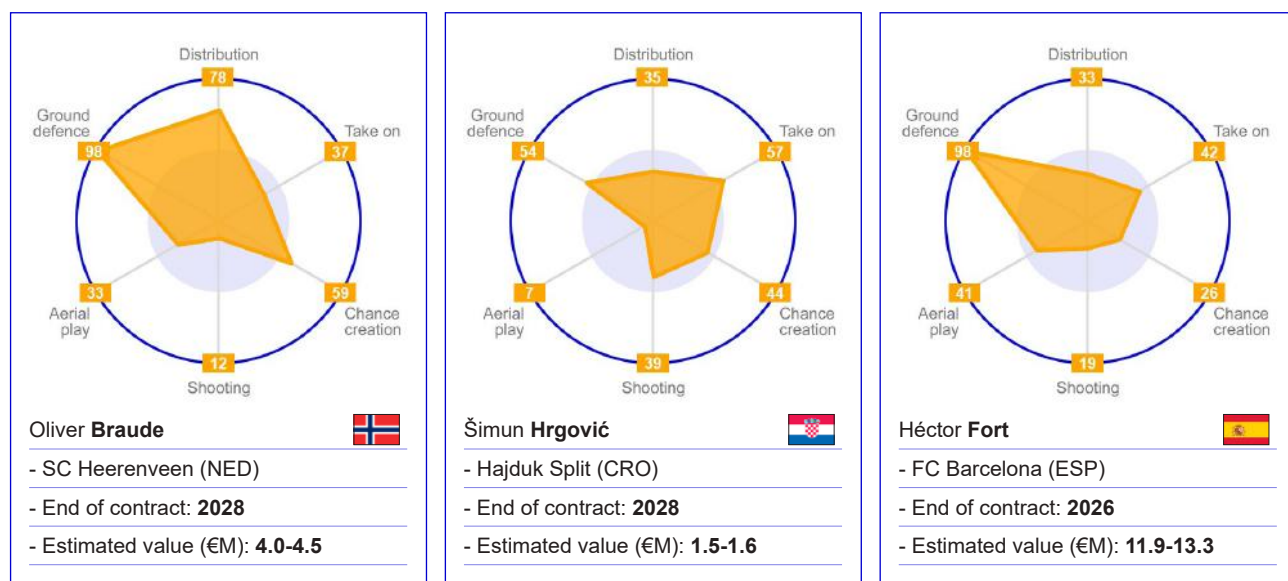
Distribution
78
Ground defence
98
Take on
37
Aerial play
33
Chance creation
59
Shooting
12

Oliver **Braude**
- SC Heerenveen (NED)
- End of contract: **2028**
- Estimated value (€M): **4.0-4.5**

Distribution
35
Ground defence
54
Take on
57
Aerial play
7
Chance creation
44
Shooting
39

Šimun **Hrgović**
- Hajduk Split (CRO)
- End of contract: **2028**
- Estimated value (€M): **1.5-1.6**

Distribution
33
Ground defence
98
Take on
42
Aerial play
41
Chance creation
26
Shooting
19

Héctor **Fort**
- FC Barcelona (ESP)
- End of contract: **2026**
- Estimated value (€M): **11.9-13.3**